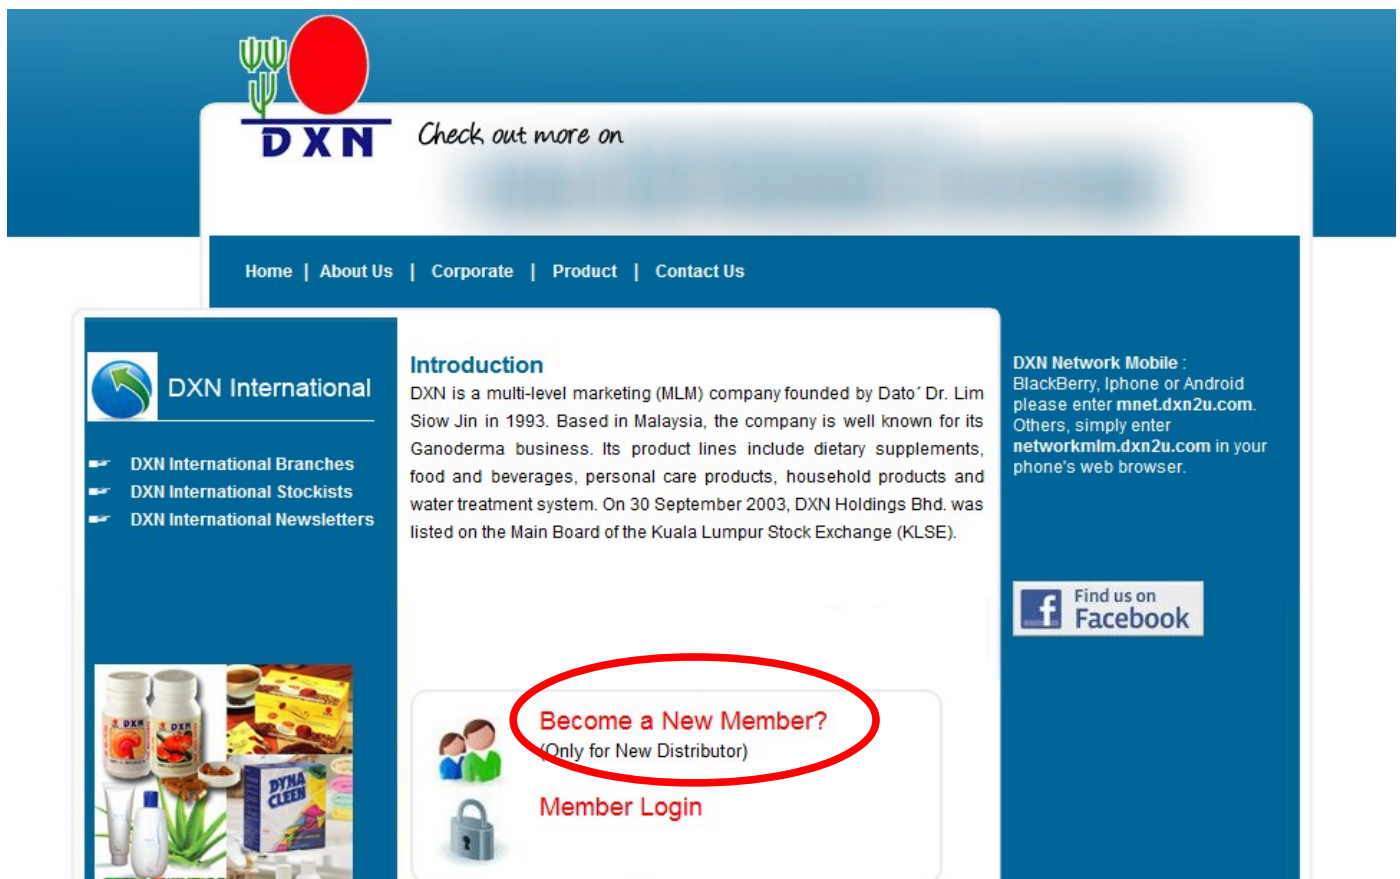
DXN

Check out more on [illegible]

Home | About Us | Corporate | Product | Contact Us

DXN International

DXN International Branches
DXN International Stockists
DXN International Newsletters

Introduction
DXN is a multi-level marketing (MLM) company founded by Dato´ Dr. Lim Siow Jin in 1993. Based in Malaysia, the company is well known for its Ganoderma business. Its product lines include dietary supplements, food and beverages, personal care products, household products and water treatment system. On 30 September 2003, DXN Holdings Bhd. was listed on the Main Board of the Kuala Lumpur Stock Exchange (KLSE).

Become a New Member?
(Only for New Distributor)

Member Login

DXN Network Mobile : BlackBerry, Iphone or Android please enter mnet.dxn2u.com. Others, simply enter networkmlm.dxn2u.com in your phone's web browser.

Find us on Facebook

DXN DXN DYNA CLEEN